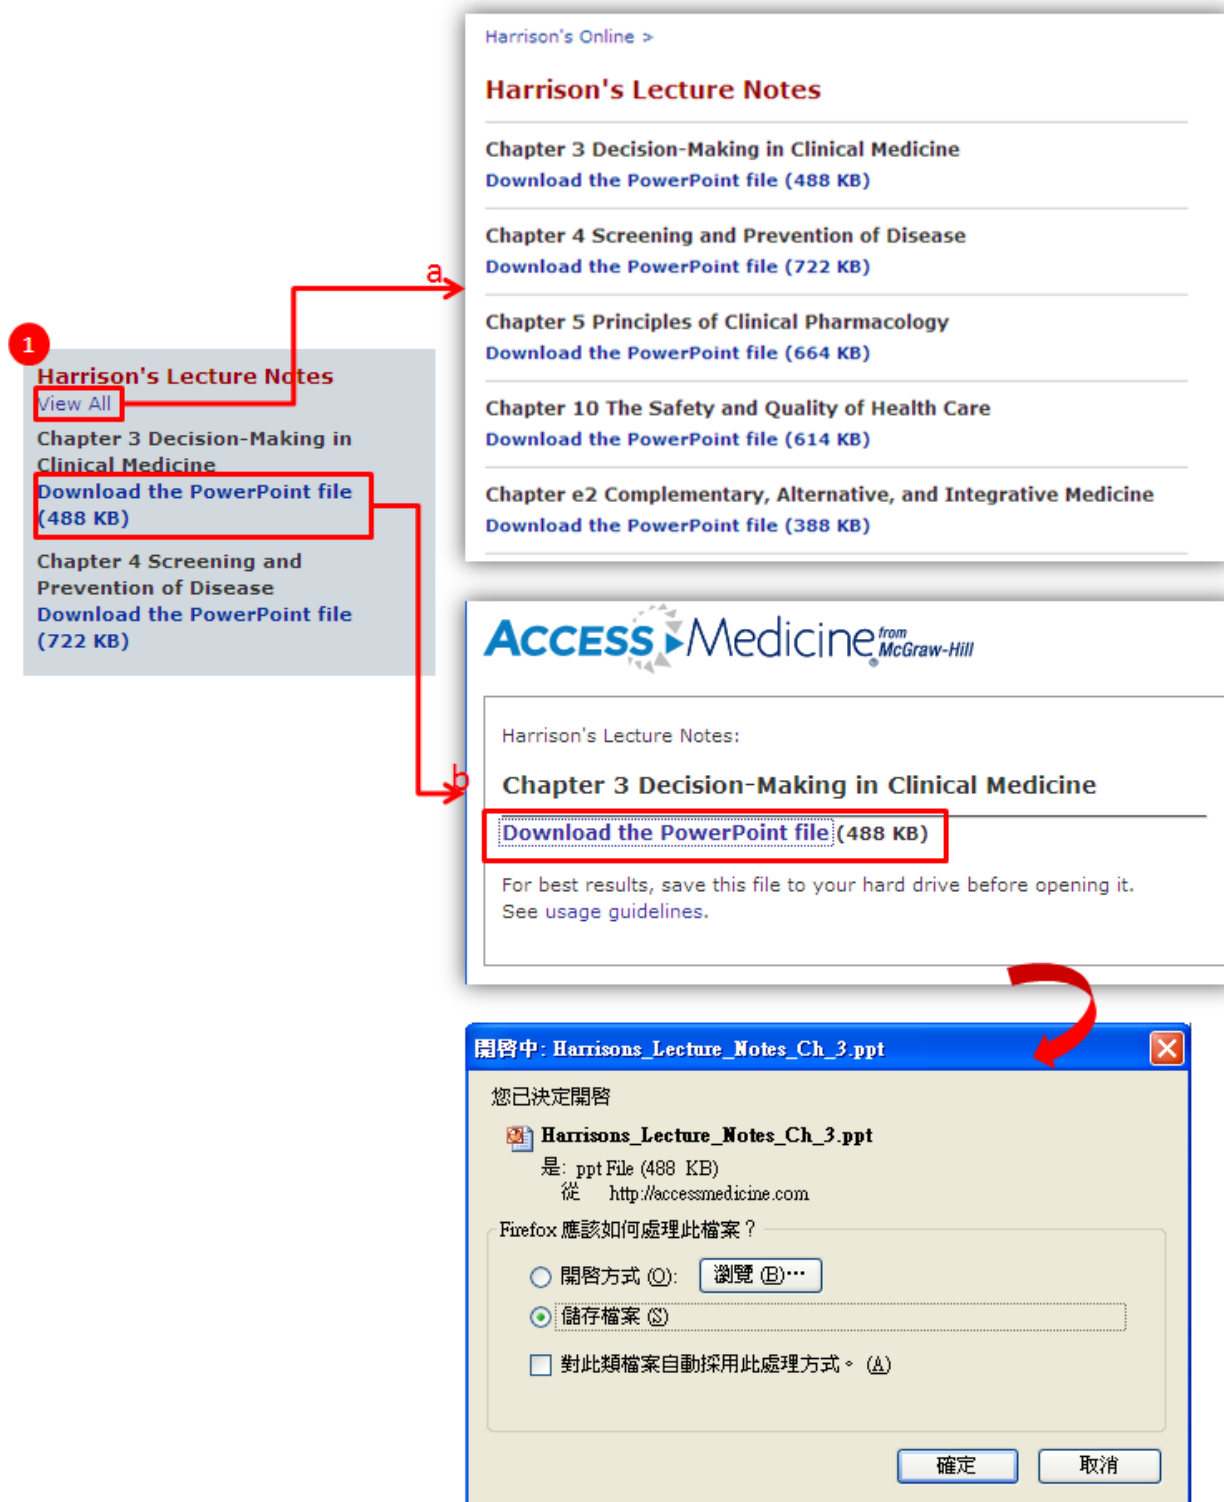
Harrison's Online >

Harrison's Lecture Notes

Chapter 3 Decision-Making in Clinical Medicine
Download the PowerPoint file (488 KB)

Chapter 4 Screening and Prevention of Disease
Download the PowerPoint file (722 KB)

Chapter 5 Principles of Clinical Pharmacology
Download the PowerPoint file (664 KB)

Chapter 10 The Safety and Quality of Health Care
Download the PowerPoint file (614 KB)

Chapter e2 Complementary, Alternative, and Integrative Medicine
Download the PowerPoint file (388 KB)

a

1

Harrison's Lecture Notes
View All

Chapter 3 Decision-Making in Clinical Medicine
Download the PowerPoint file (488 KB)

Chapter 4 Screening and Prevention of Disease
Download the PowerPoint file (722 KB)

b

ACCESS Medicine from McGraw-Hill

Harrison's Lecture Notes:

Chapter 3 Decision-Making in Clinical Medicine

Download the PowerPoint file (488 KB)

For best results, save this file to your hard drive before opening it. See usage guidelines.

開啓中: Harrisons_Lecture_Notes_Ch_3.ppt

您已決定開啓

Harrisons_Lecture_Notes_Ch_3.ppt
是: ppt File (488 KB)
從 http://accessmedicine.com

Firefox 應該如何處理此檔案？

開啓方式 (O): 瀏覽 (B)…

儲存檔案 (S)

對此類檔案自動採用此處理方式。 (A)

確定 取消